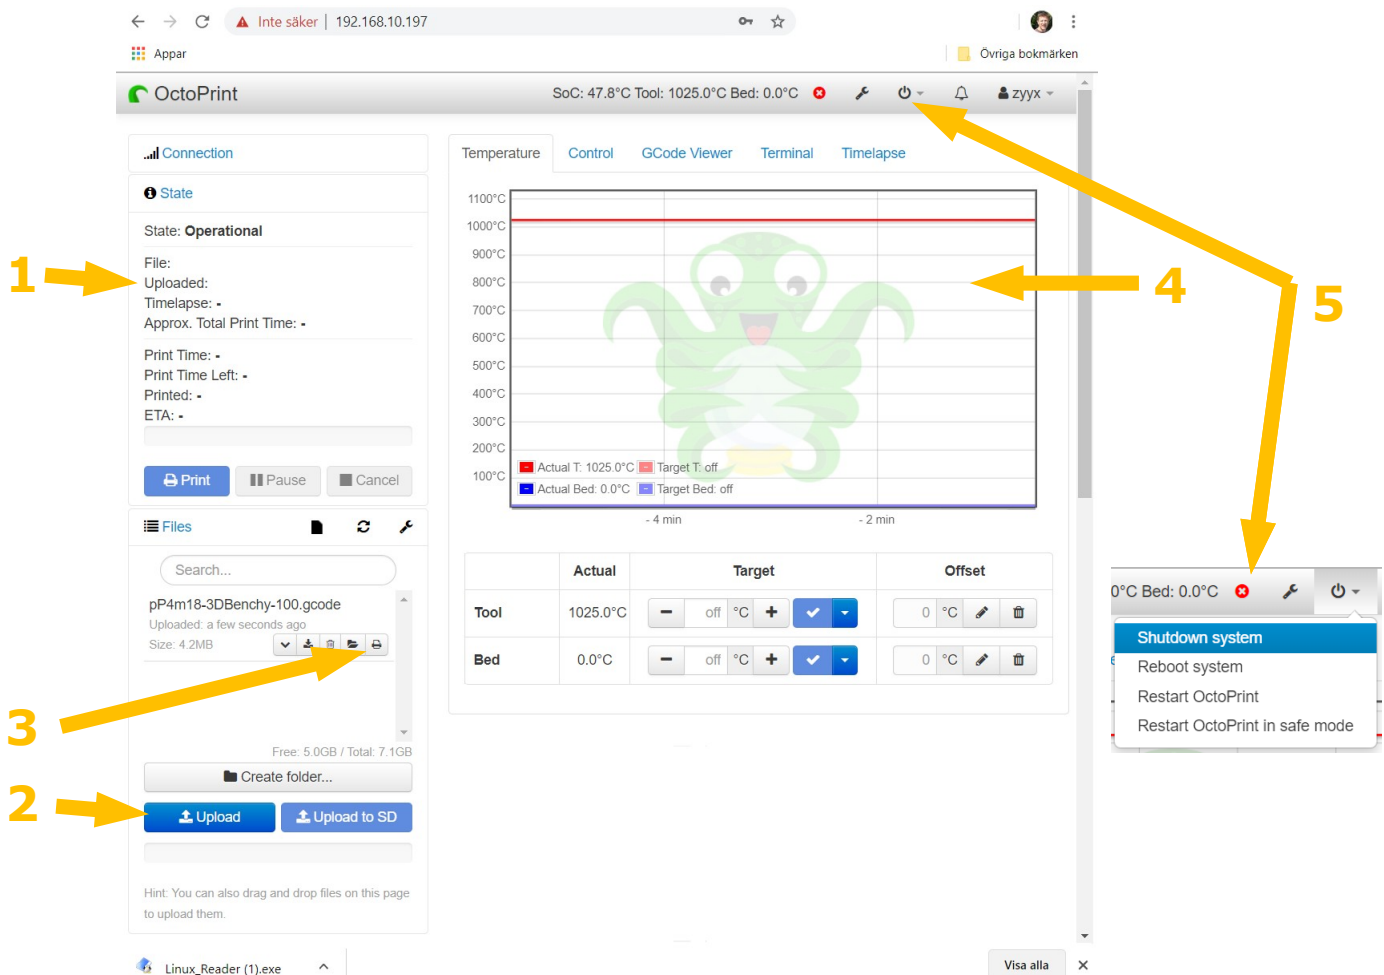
Inte säker | 192.168.10.197

Appar

Övriga bokmärken

OctoPrint

SoC: 47.8°C Tool: 1025.0°C Bed: 0.0°C

zyyx

Connection

State

State: Operational

File:
Uploaded:
Timelapse: -
Approx. Total Print Time: -

Print Time: -
Print Time Left: -
Printed: -
ETA: -

Print Pause Cancel

Files

Search...

pP4m18-3DBenchy-100.gcode
Uploaded: a few seconds ago
Size: 4.2MB

Free: 5.0GB / Total: 7.1GB

Create folder...

Upload Upload to SD

Hint: You can also drag and drop files on this page to upload them.

Temperature Control GCode Viewer Terminal Timelapse

1100°C
1000°C
900°C
800°C
700°C
600°C
500°C
400°C
300°C
200°C
100°C

Actual T: 1025.0°C Target T: off
Actual Bed: 0.0°C Target Bed: off

- 4 min - 2 min

| | Actual | Target | Offset |
|---|---|---|---|
| Tool | 1025.0°C | off °C | 0 °C |
| Bed | 0.0°C | off °C | 0 °C |

1
2
3
4
5

0°C Bed: 0.0°C

Shutdown system
Reboot system
Restart OctoPrint
Restart OctoPrint in safe mode

Linux_Reader (1).exe

Visa alla